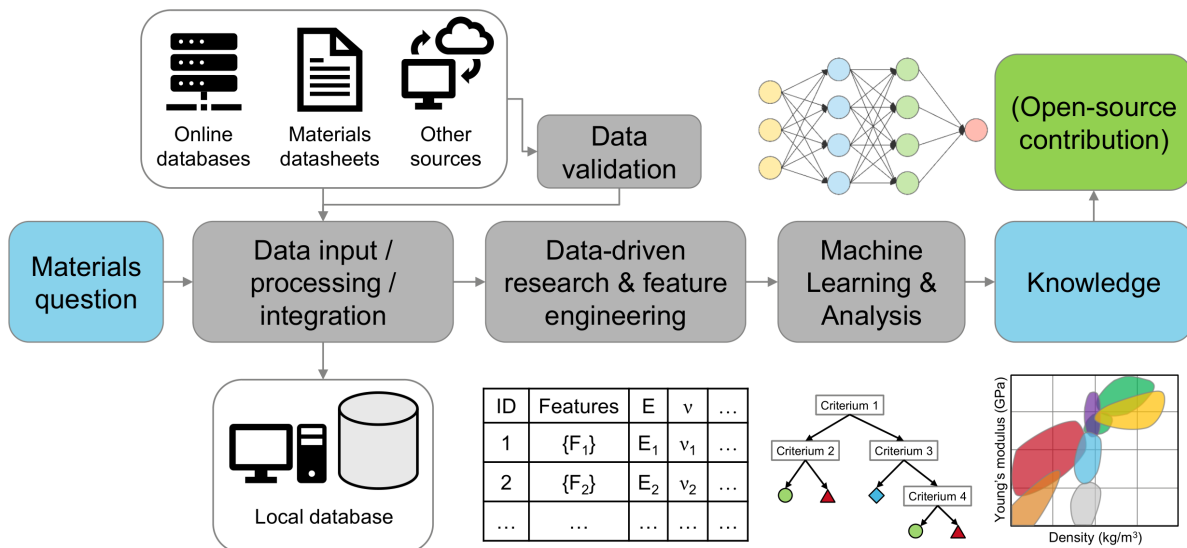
Online databases

Materials datasheets

Other sources

Data validation

(Open-source contribution)

Materials question

Data input / processing / integration

Data-driven research & feature engineering

Machine Learning & Analysis

Knowledge

Local database

| ID | Features | E | $\nu$ | … |
|---|---|---|---|---|
| 1 | $\{F_1\}$ | $E_1$ | $\nu_1$ | … |
| 2 | $\{F_2\}$ | $E_2$ | $\nu_2$ | … |
| … | … | … | … | … |

Criterium 1

Criterium 2

Criterium 3

Criterium 4

Young's modulus (GPa)

Density (kg/m$^3$)